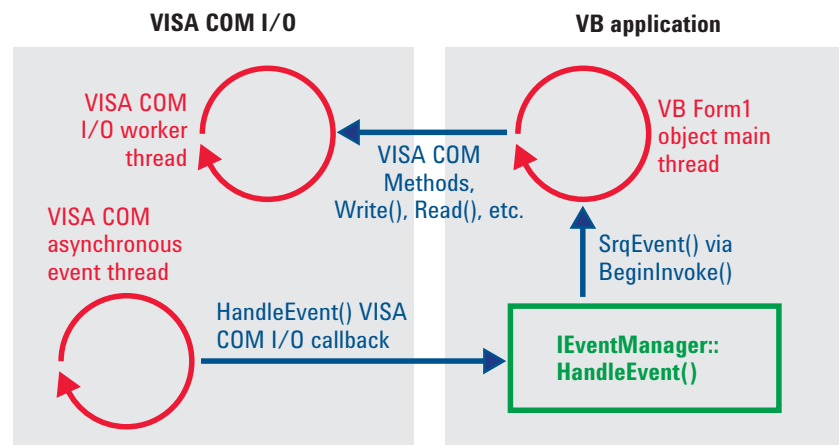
VISA COM I/O

VB application

VISA COM I/O worker thread

VB Form1 object main thread

VISA COM Methods, Write(), Read(), etc.

VISA COM asynchronous event thread

SrqEvent() via BeginInvoke()

HandleEvent() VISA COM I/O callback

IEventManager:: HandleEvent()